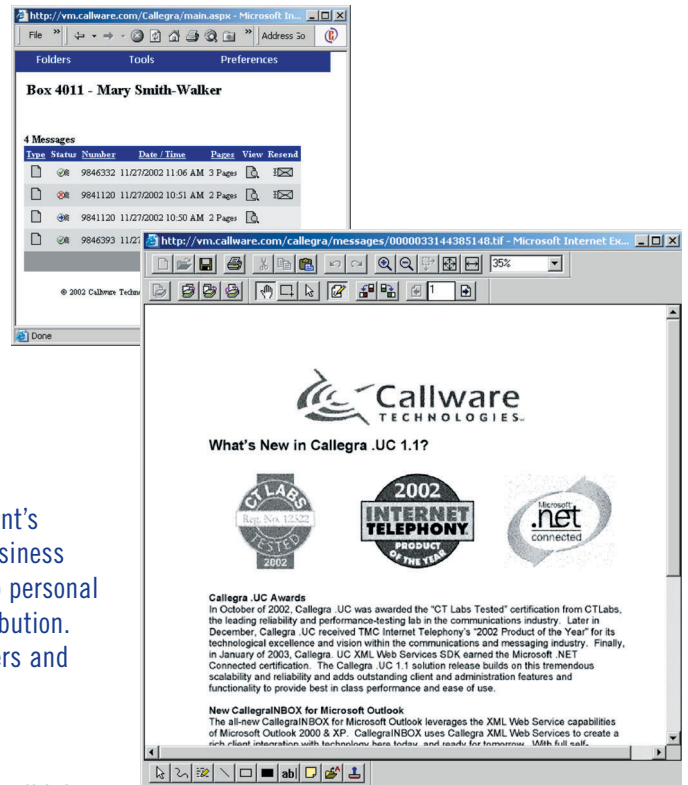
http://vm.callware.com/Callegra/main.aspx - Microsoft In...

File » Address Go

Folders Tools Preferences

Box 4011 - Mary Smith-Walker

4 Messages

| Type | Status | Number | Date / Time | Pages | View | Resend |
|---|---|---|---|---|---|---|
| | | 9846332 | 11/27/2002 11:06 AM | 3 Pages | | |
| | | 9841120 | 11/27/2002 10:51 AM | 2 Pages | | |
| | | 9841120 | 11/27/2002 10:50 AM | 2 Pages | | |
| | | 9846393 | 11/27 | | | |

© 2002 Callware Techn

Done

nt's
siness
personal
bution.
rs and

http://vm.callware.com/callegra/messages/0000033144385148.tif - Microsoft Internet Ex...

35%

1

Callware TECHNOLOGIES

What's New in Callegra .UC 1.1?

CT LABS Rep. No. 12522 TESTED 2002

2002 INTERNET TELEPHONY PRODUCT OF THE YEAR

Microsoft .net connected

Callegra .UC Awards
In October of 2002, Callegra .UC was awarded the "CT Labs Tested" certification from CTLabs, the leading reliability and performance-testing lab in the communications industry. Later in December, Callegra .UC received TMC Internet Telephony's "2002 Product of the Year" for its technological excellence and vision within the communications and messaging industry. Finally, in January of 2003, Callegra. UC XML Web Services SDK earned the Microsoft .NET Connected certification. The Callegra .UC 1.1 solution release builds on this tremendous scalability and reliability and adds outstanding client and administration features and functionality to provide best in class performance and ease of use.

New CallegraINBOX for Microsoft Outlook
The all-new CallegraINBOX for Microsoft Outlook leverages the XML Web Service capabilities of Microsoft Outlook 2000 & XP. CallegraINBOX uses Callegra XML Web Services to create a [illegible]

ab